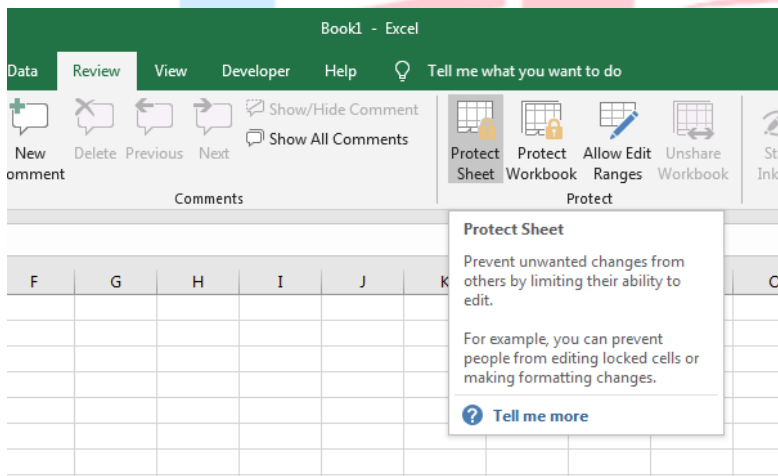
Book1 - Excel

Data Review View Developer Help Tell me what you want to do

New omment Delete Previous Next Show/Hide Comment Show All Comments

Comments

Protect Sheet Protect Workbook Allow Edit Ranges Unshare Workbook

Protect

St Ink

F G H I J K C

Protect Sheet

Prevent unwanted changes from others by limiting their ability to edit.

For example, you can prevent people from editing locked cells or making formatting changes.

Tell me more